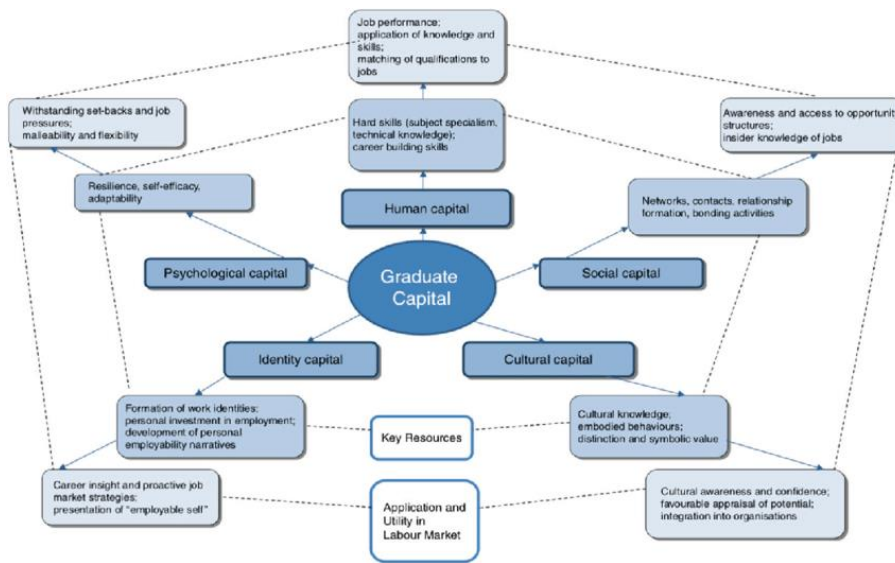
Job performance; application of knowledge and skills; matching of qualifications to jobs

Withstanding set-backs and job pressures; malleability and flexibility

Hard skills (subject specialism, technical knowledge); career building skills

Awareness and access to opportunit structures; insider knowledge of jobs

Resilience, self-efficacy, adaptability

Human capital

Networks, contacts, relationship formation, bonding activities

Psychological capital

Graduate Capital

Social capital

Identity capital

Cultural capital

Formation of work identities: personal investment in employment; development of personal employability narratives

Key Resources

Cultural knowledge, embodied behaviours; distinction and symbolic value

Career insight and proactive job market strategies: presentation of "employable self"

Application and Utility in Labour Market

Cultural awareness and confidence; favourable appraisal of potential; integration into organisations